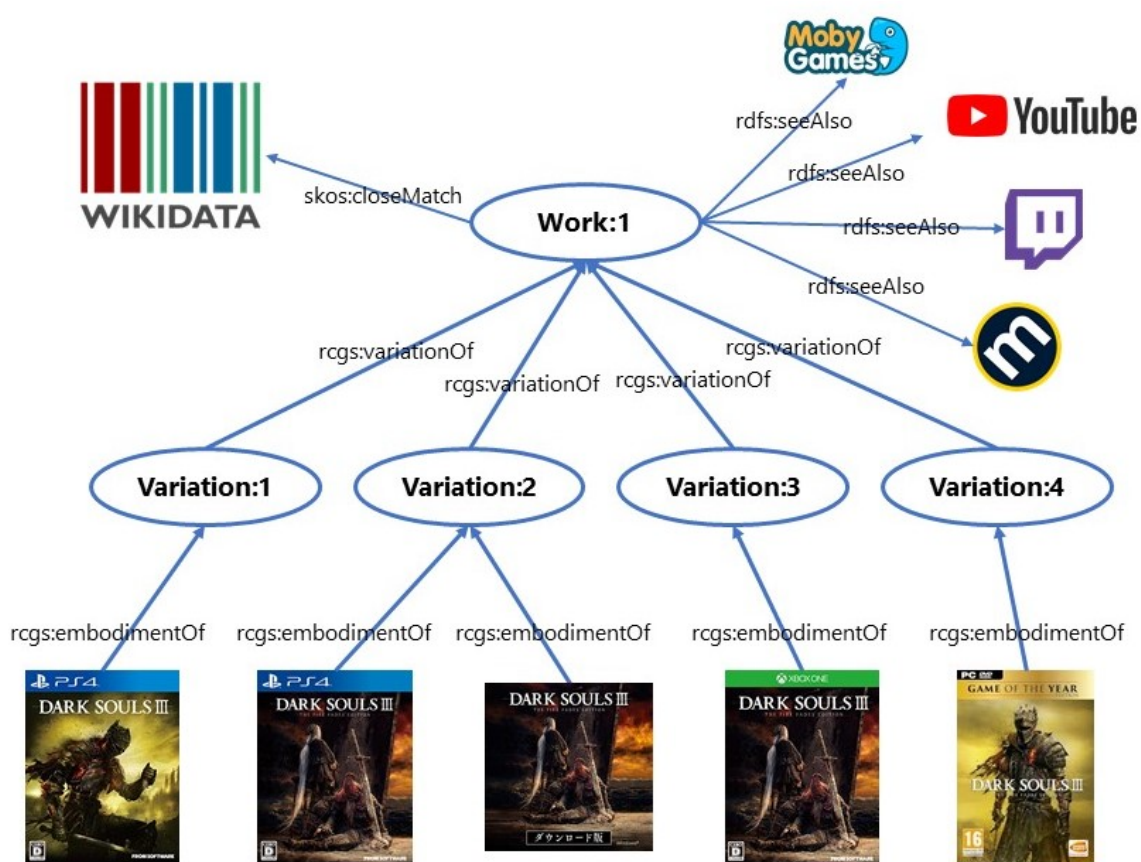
Moby Games

YouTube

WIKIDATA

skos:closeMatch

Work:1

rdfs:seeAlso

rdfs:seeAlso

rdfs:seeAlso

rdfs:seeAlso

rcgs:variationOf

rcgs:variationOf

rcgs:variationOf

rcgs:variationOf

Variation:1

Variation:2

Variation:3

Variation:4

rcgs:embodimentOf

rcgs:embodimentOf

rcgs:embodimentOf

rcgs:embodimentOf

rcgs:embodimentOf

PS4
DARK SOULS III

PS4
DARK SOULS III
THE FIRE FADES EDITION

DARK SOULS III
THE FIRE FADES EDITION
ダウンロード版

XBOX ONE
DARK SOULS III
THE FIRE FADES EDITION

PC DVD
GAME OF THE YEAR
DARK SOULS III
16